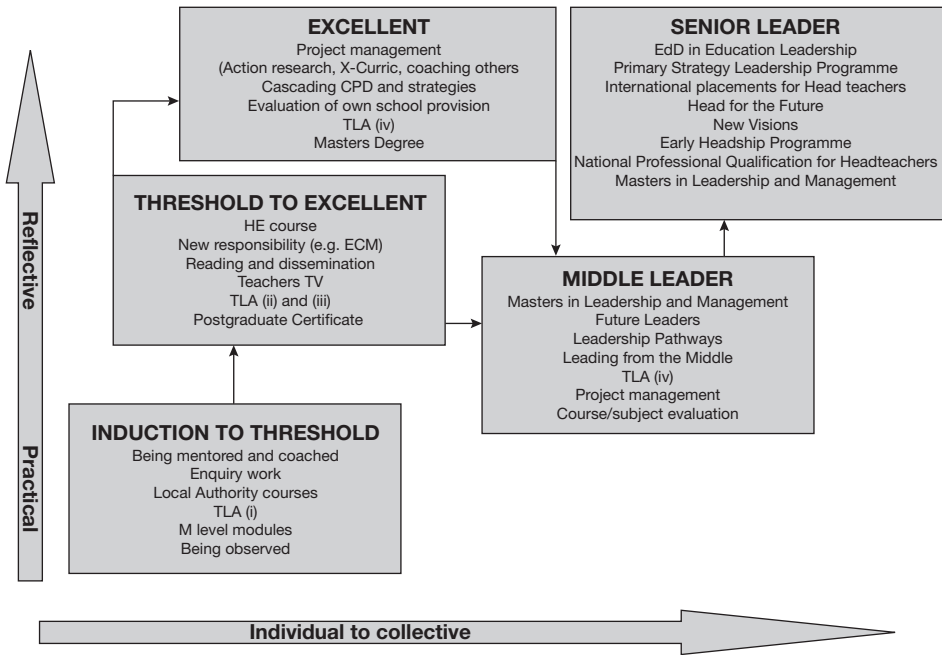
EXCELLENT
Project management
(Action research, X-Curric, coaching others
Cascading CPD and strategies
Evaluation of own school provision
TLA (iv)
Masters Degree

SENIOR LEADER
EdD in Education Leadership
Primary Strategy Leadership Programme
International placements for Head teachers
Head for the Future
New Visions
Early Headship Programme
National Professional Qualification for Headteachers
Masters in Leadership and Management

Reflective

THRESHOLD TO EXCELLENT
HE course
New responsibility (e.g. ECM)
Reading and dissemination
Teachers TV
TLA (ii) and (iii)
Postgraduate Certificate

MIDDLE LEADER
Masters in Leadership and Management
Future Leaders
Leadership Pathways
Leading from the Middle
TLA (iv)
Project management
Course/subject evaluation

Practical

INDUCTION TO THRESHOLD
Being mentored and coached
Enquiry work
Local Authority courses
TLA (i)
M level modules
Being observed

Individual to collective